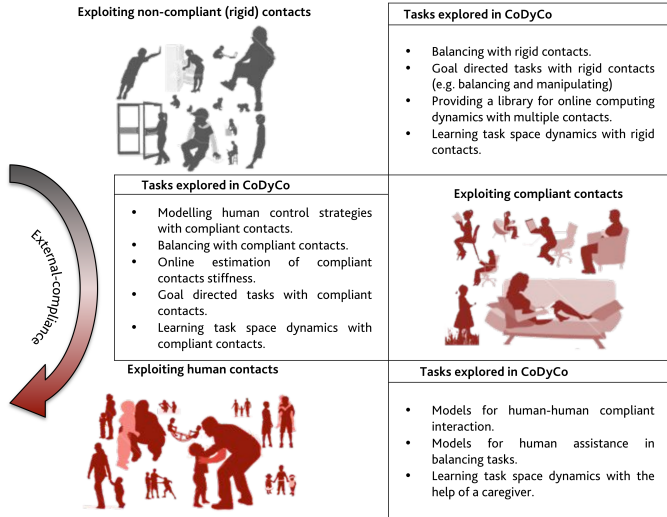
Exploiting non-compliant (rigid) contacts

Tasks explored in CoDyCo

- Balancing with rigid contacts.
- Goal directed tasks with rigid contacts (e.g. balancing and manipulating)
- Providing a library for online computing dynamics with multiple contacts.
- Learning task space dynamics with rigid contacts.

External-compliance

Tasks explored in CoDyCo

- Modelling human control strategies with compliant contacts.
- Balancing with compliant contacts.
- Online estimation of compliant contacts stiffness.
- Goal directed tasks with compliant contacts.
- Learning task space dynamics with compliant contacts.

Exploiting compliant contacts

Exploiting human contacts

Tasks explored in CoDyCo

- Models for human-human compliant interaction.
- Models for human assistance in balancing tasks.
- Learning task space dynamics with the help of a caregiver.